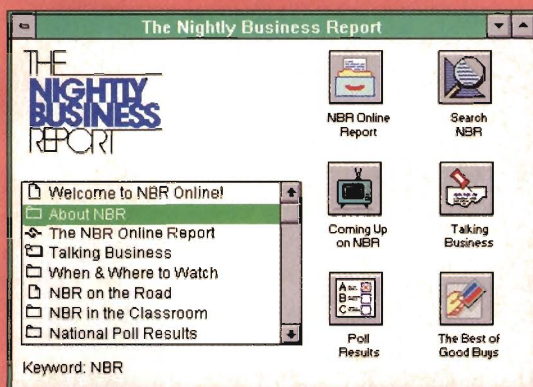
The Nightly Business Report

THE NIGHTLY BUSINESS REPORT

NBR Online Report

Search NBR

Coming Up on NBR

Talking Business

Poll Results

The Best of Good Buys

Welcome to NBR Online!
About NBR
The NBR Online Report
Talking Business
When & Where to Watch
NBR on the Road
NBR in the Classroom
National Poll Results

Keyword: NBR